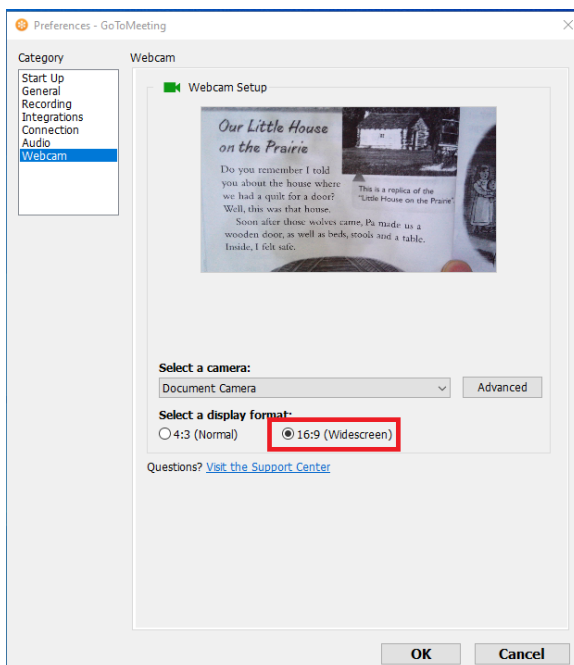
Preferences - GoToMeeting

Category

Start Up
General
Recording
Integrations
Connection
Audio
Webcam

Webcam

Webcam Setup

Our Little House on the Prairie

Do you remember I told you about the house where we had a quilt for a door? Well, this was that house.

Soon after those wolves came, Pa made us a wooden door, as well as beds, stools and a table. Inside, I felt safe.

This is a replica of the "Little House on the Prairie".

Select a camera:

Document Camera

Advanced

Select a display format:

4:3 (Normal)

16:9 (Widescreen)

Questions? Visit the Support Center

OK

Cancel